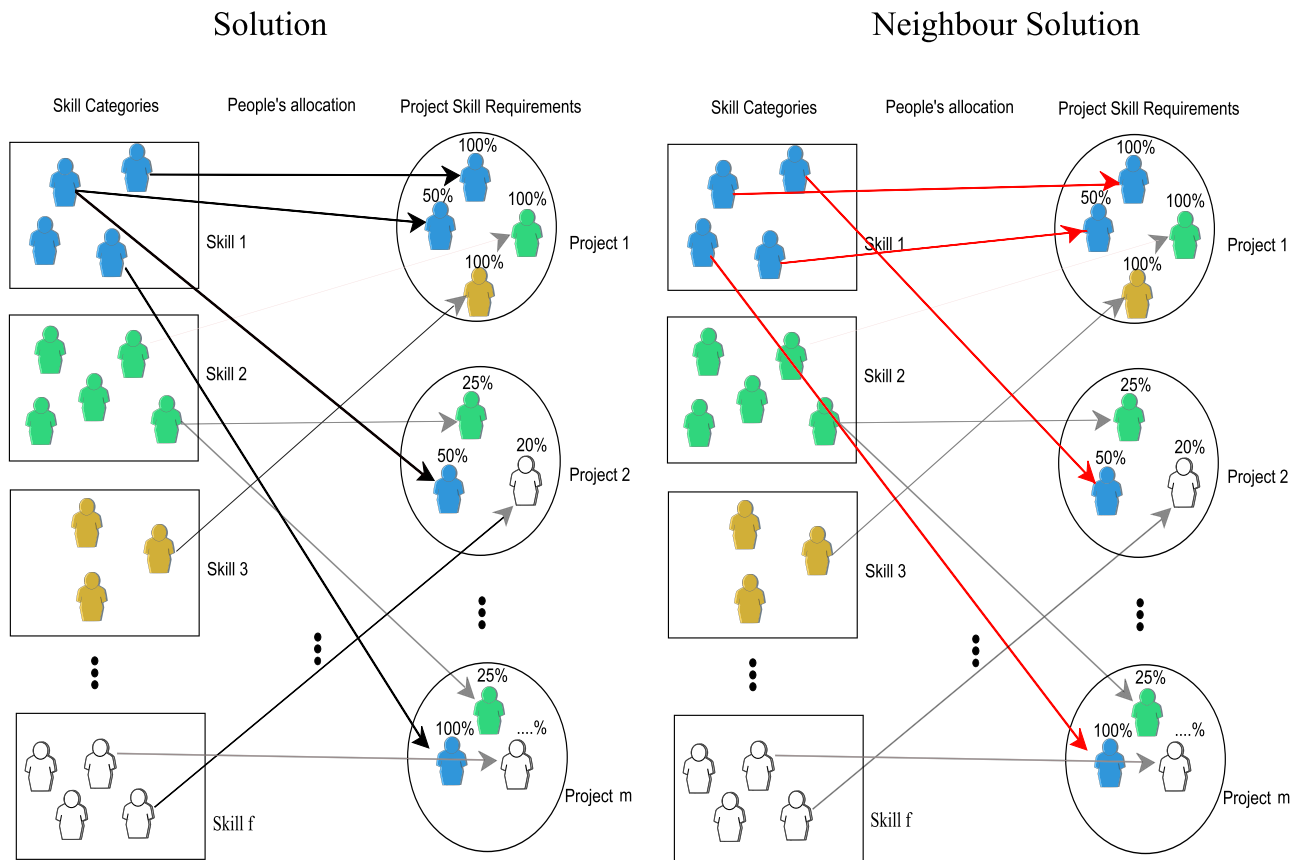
Solution

Skill Categories

People's allocation

Project Skill Requirements

100%

50%

100%

Skill 1

Project 1

100%

Skill 2

25%

20%

50%

Project 2

Skill 3

25%

100%

....%

Project m

Skill f

Neighbour Solution

Skill Categories

People's allocation

Project Skill Requirements

100%

50%

100%

Skill 1

Project 1

100%

Skill 2

25%

20%

50%

Project 2

Skill 3

25%

100%

....%

Project m

Skill f